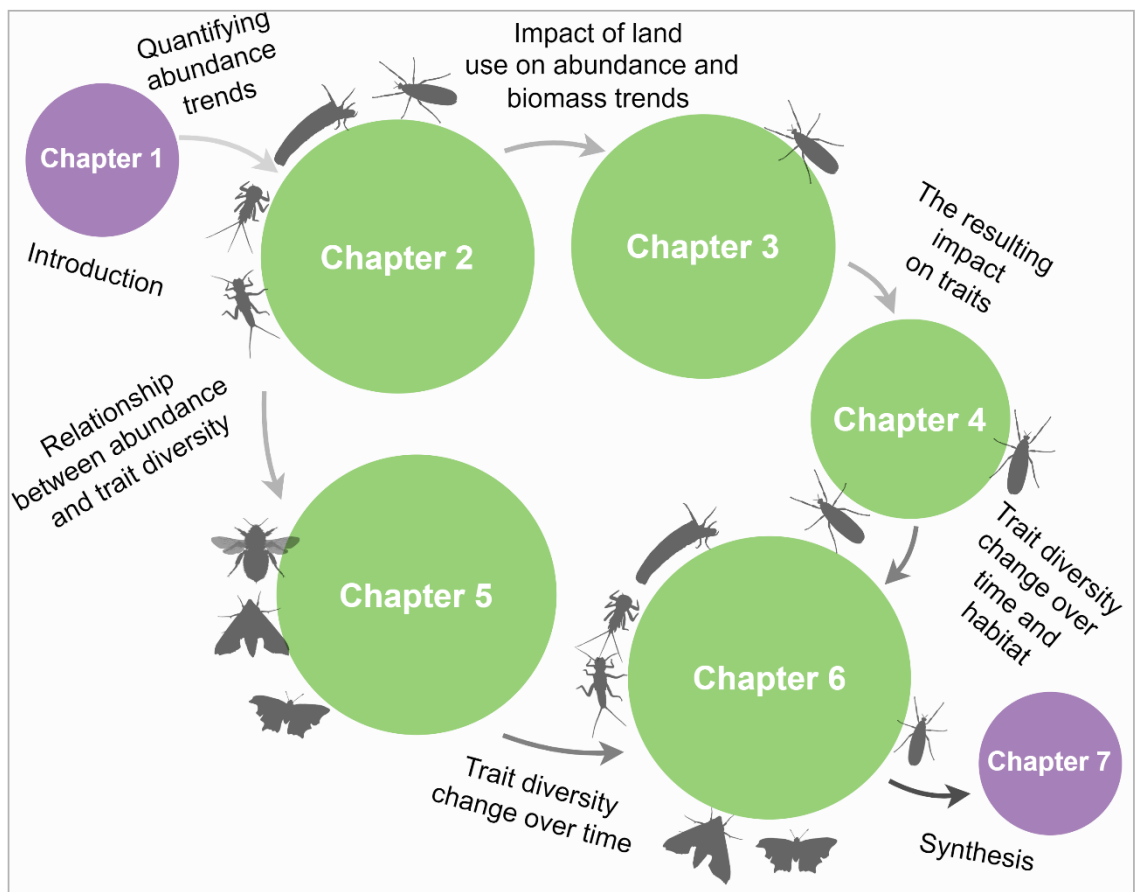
Chapter 1

Introduction

Quantifying abundance trends

Chapter 2

Impact of land use on abundance and biomass trends

Chapter 3

The resulting impact on traits

Chapter 4

Relationship between abundance and trait diversity

Chapter 5

Trait diversity change over time and habitat

Chapter 6

Trait diversity change over time

Chapter 7

Synthesis